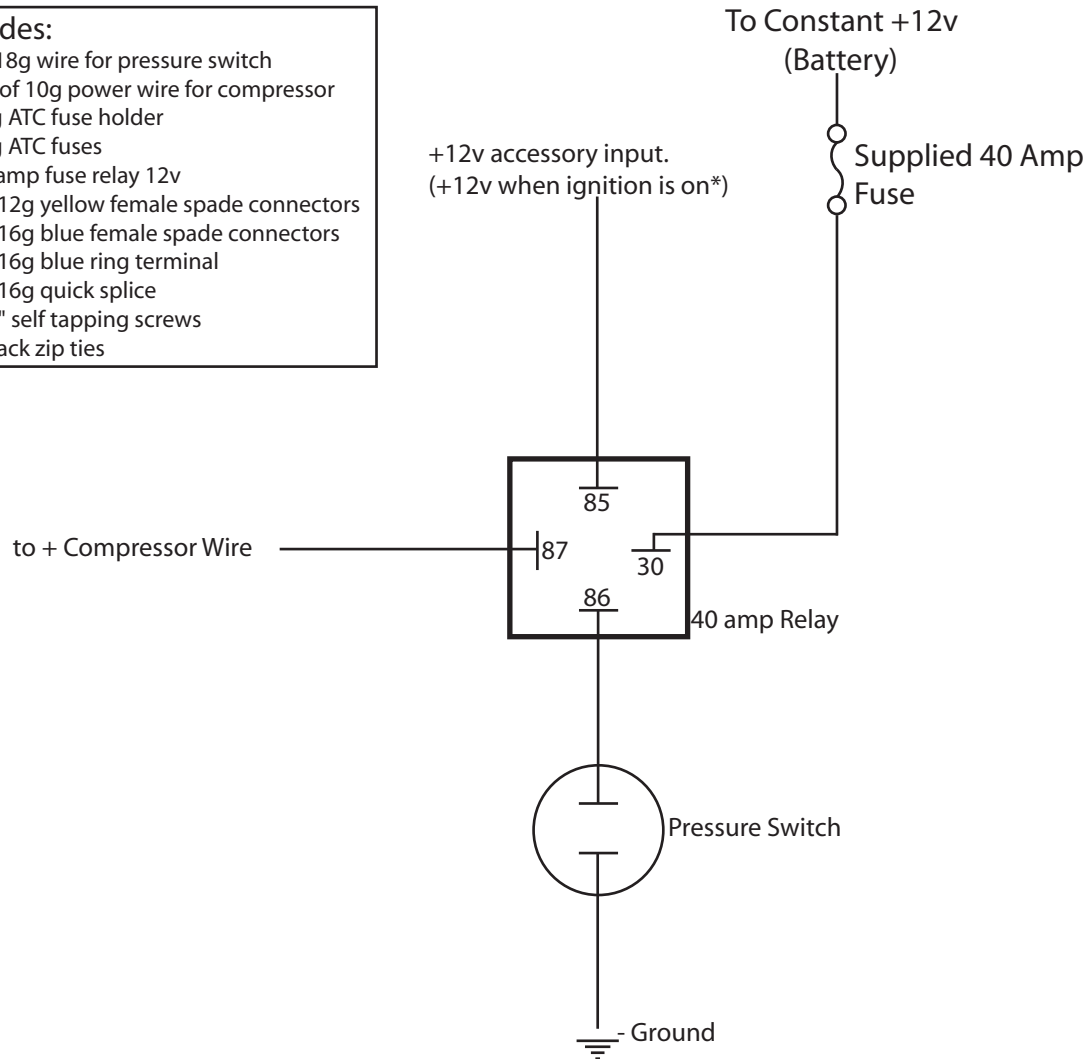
des:
18g wire for pressure switch
of 10g power wire for compressor
g ATC fuse holder
g ATC fuses
amp fuse relay 12v
12g yellow female spade connectors
16g blue female spade connectors
16g blue ring terminal
16g quick splice
" self tapping screws
ack zip ties

To Constant +12v
(Battery)

+12v accessory input.
(+12v when ignition is on*)

Supplied 40 Amp
Fuse

85

to + Compressor Wire

87

30

86

40 amp Relay

Pressure Switch

- Ground